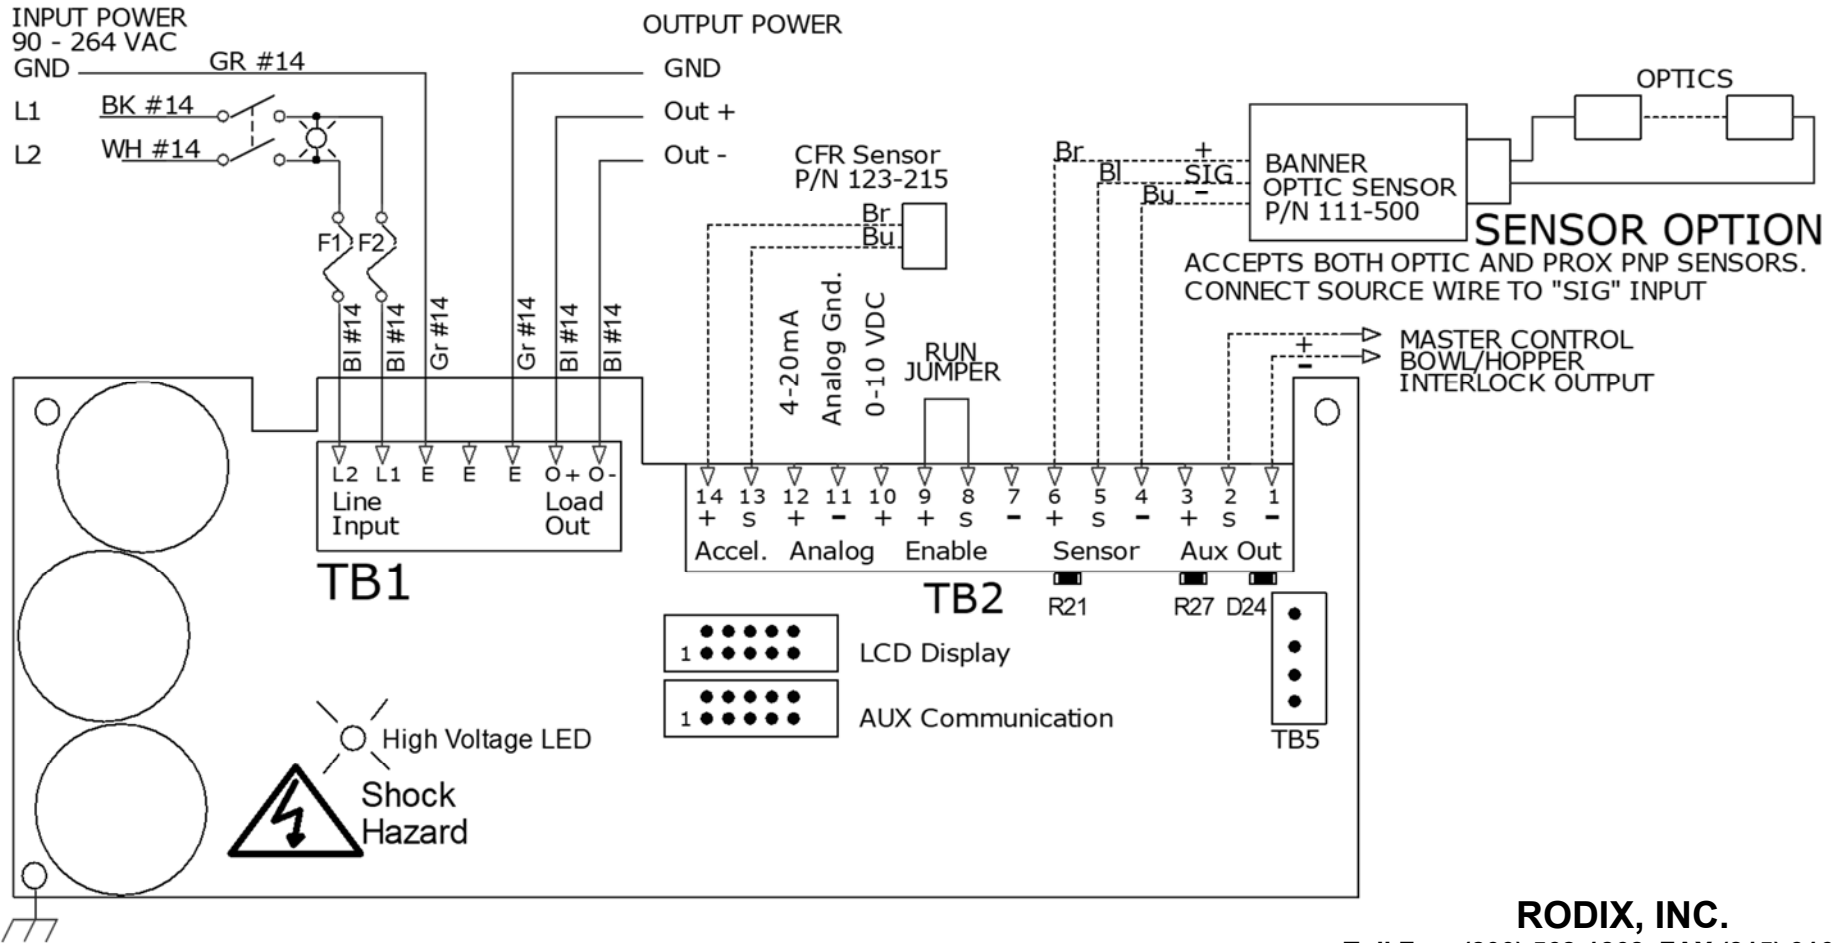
INPUT POWER
90 - 264 VAC
GND
GR #14
L1
BK #14
L2
WH #14

OUTPUT POWER
GND
Out +
Out -

CFR Sensor
P/N 123-215
Br
Bu

OPTICS
Br
Bl
Bu
+
SIG
-
BANNER
OPTIC SENSOR
P/N 111-500

SENSOR OPTION
ACCEPTS BOTH OPTIC AND PROX PNP SENSORS.
CONNECT SOURCE WIRE TO "SIG" INPUT

MASTER CONTROL
+
BOWL/HOPPER
-
INTERLOCK OUTPUT

F1
F2
Bl #14
Bl #14
Gr #14
Gr #14
Bl #14
Bl #14

4-20mA
Analog Gnd.
0-10 VDC
RUN
JUMPER

L2 L1 E E E O+ O-
Line Input
Load Out
TB1

| 14 | 13 | 12 | 11 | 10 | 9 | 8 | 7 | 6 | 5 | 4 | 3 | 2 | 1 |
|---|---|---|---|---|---|---|---|---|---|---|---|---|---|
| + | S | + | - | + | + | S | - | + | S | - | + | S | - |

Accel. Analog Enable Sensor Aux Out
TB2
R21
R27 D24

1
LCD Display
1
AUX Communication
TB5

High Voltage LED
Shock
Hazard

RODIX, INC.
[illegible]